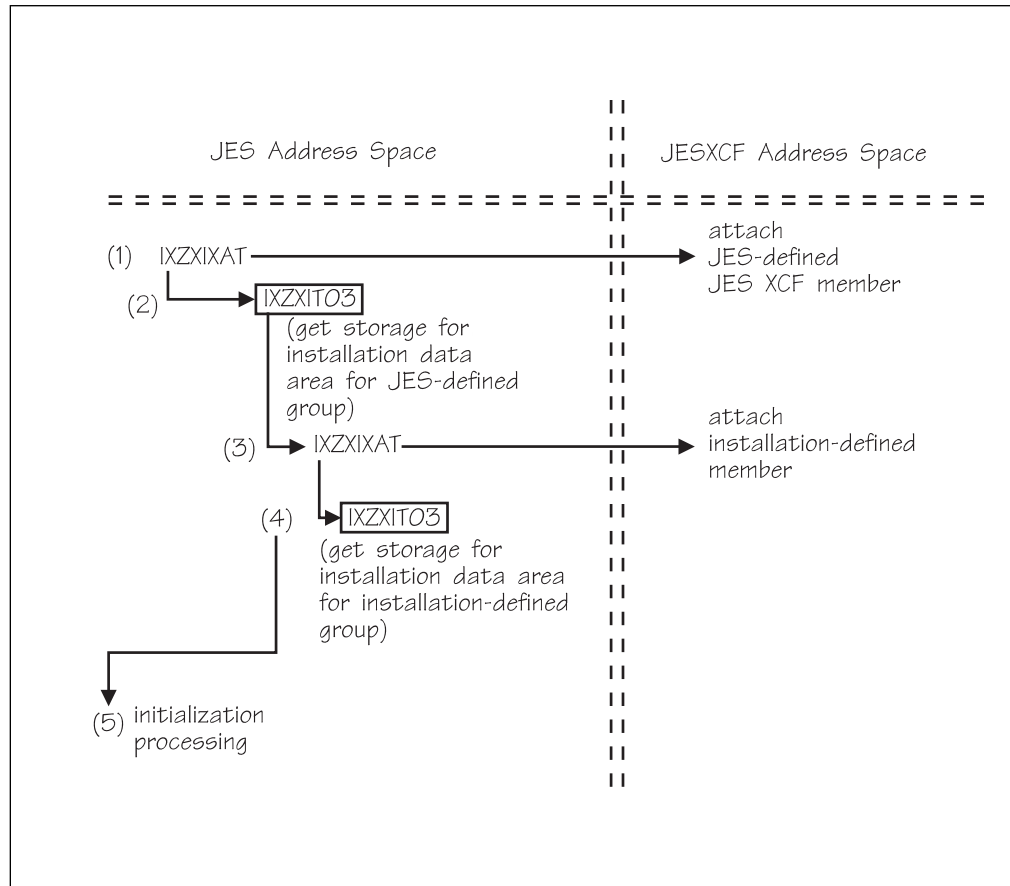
JES Address Space

JESXCF Address Space

(1) IXZXIXAT

attach JES-defined JES XCF member

(2) IXZXIT03

(get storage for installation data area for JES-defined group)

(3) IXZXIXAT

attach installation-defined member

(4) IXZXIT03

(get storage for installation data area for installation-defined group)

(5) initialization processing